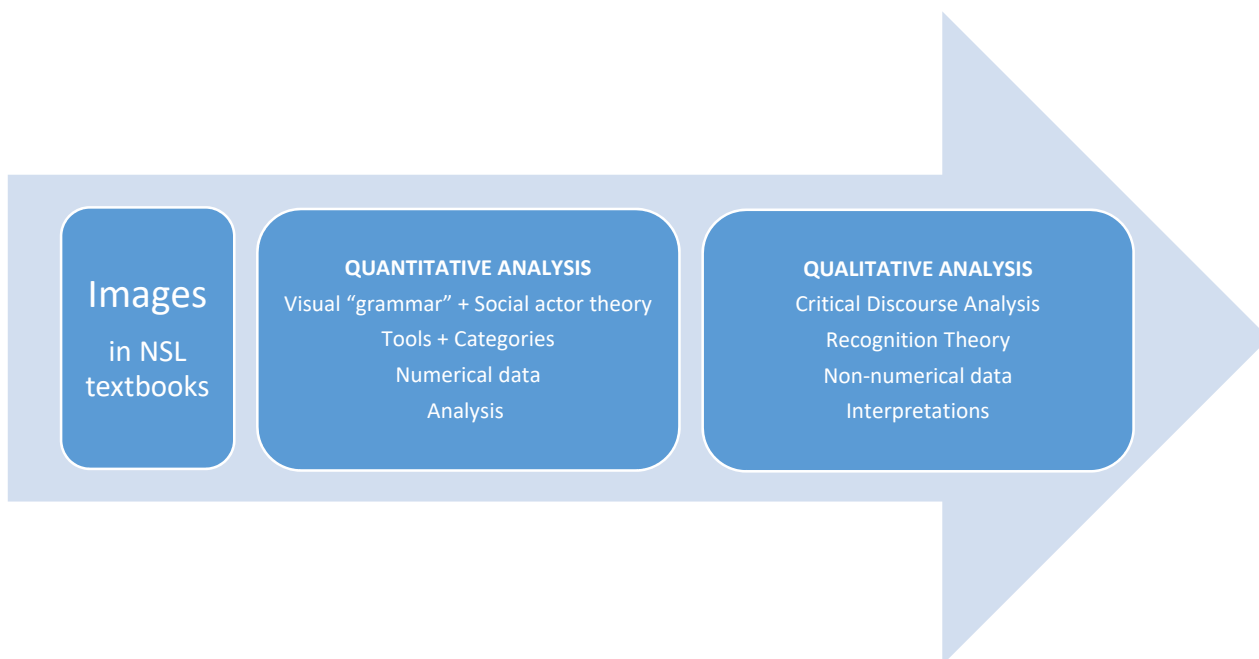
Images
in NSL textbooks

QUANTITATIVE ANALYSIS
Visual “grammar” + Social actor theory
Tools + Categories
Numerical data
Analysis

QUALITATIVE ANALYSIS
Critical Discourse Analysis
Recognition Theory
Non-numerical data
Interpretations